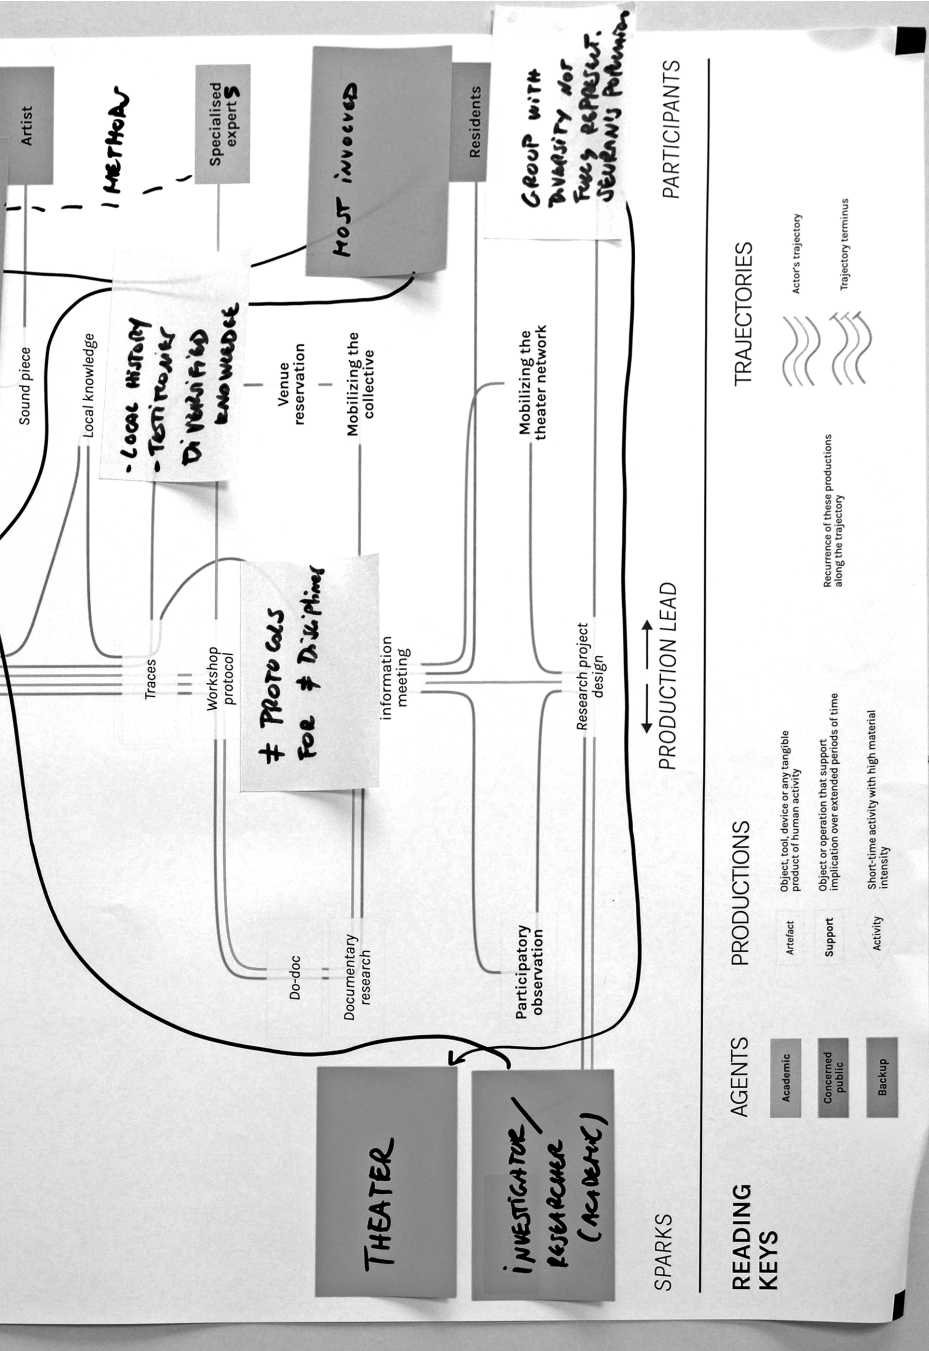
Artist

Specialised expertS

METHODS

MOST INVOLVED

Residents

GROUP WITH DIVERSITY NOT FULLY REPRESENT. SEURANJ POPULATION

PARTICIPANTS

Sound piece

Local knowledge

- LOCAL HISTORY
- TESTIMONIES
DIVERSIFIED KNOWLEDGE

Venue reservation

Mobilizing the collective

Mobilizing the theater network

Traces

Workshop protocol

≠ PROTOCOLS FOR ≠ DISCIPLINES

information meeting

Research project design

PRODUCTION LEAD

Do-doc

Documentary research

Participatory observation

THEATER

INVESTIGATOR/ RESEARCHER (ACADEMIC)

SPARKS

READING KEYS

AGENTS

Academic

Concerned public

Backup

PRODUCTIONS

Artefact

Object, tool, device or any tangible product of human activity

Support

Object or operation that support implication over extended periods of time

Activity

Short-time activity with high material intensity

TRAJECTORIES

Actor's trajectory

Recurrence of these productions along the trajectory

Trajectory terminus